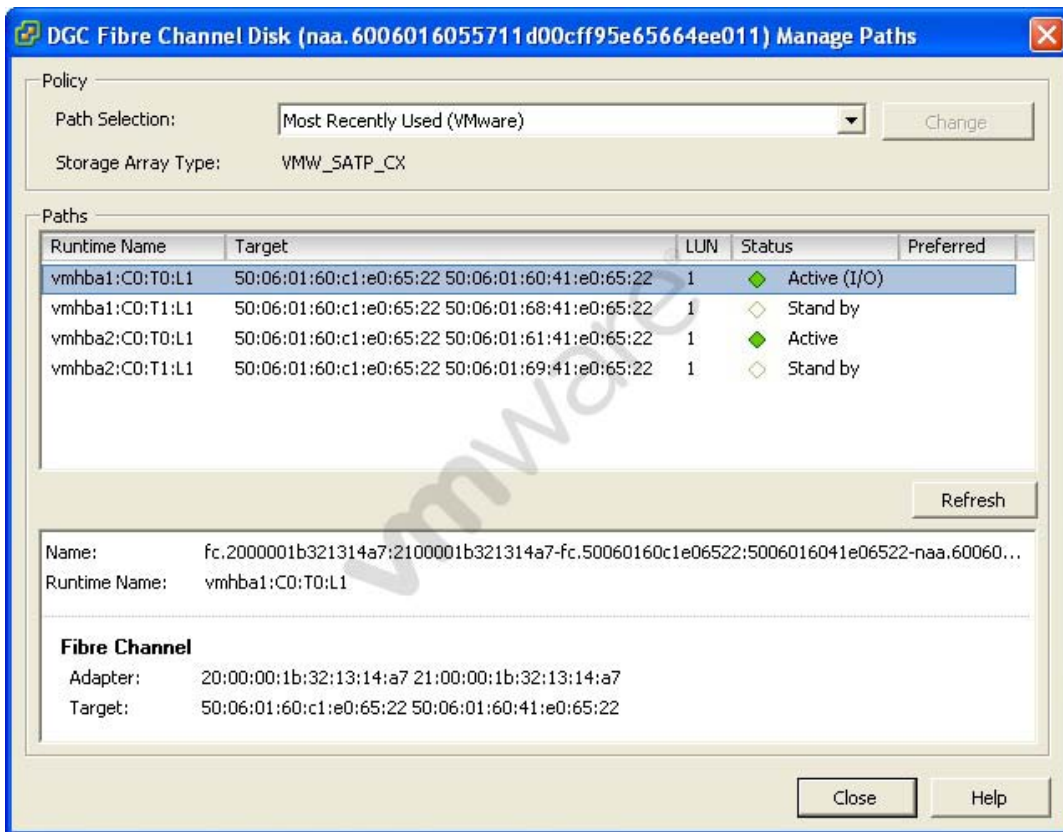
DGC Fibre Channel Disk (naa.6006016055711d00cff95e65664ee011) Manage Paths

Policy

Path Selection: Most Recently Used (VMware) Change

Storage Array Type: VMW_SATP_CX

Paths

| Runtime Name | Target | LUN | Status | Preferred |
|---|---|---|---|---|
| vmhba1:C0:T0:L1 | 50:06:01:60:c1:e0:65:22 50:06:01:60:41:e0:65:22 | 1 | Active (I/O) | |
| vmhba1:C0:T1:L1 | 50:06:01:60:c1:e0:65:22 50:06:01:68:41:e0:65:22 | 1 | Stand by | |
| vmhba2:C0:T0:L1 | 50:06:01:60:c1:e0:65:22 50:06:01:61:41:e0:65:22 | 1 | Active | |
| vmhba2:C0:T1:L1 | 50:06:01:60:c1:e0:65:22 50:06:01:69:41:e0:65:22 | 1 | Stand by | |

vmware

Refresh

Name: fc.2000001b321314a7:2100001b321314a7-fc.50060160c1e06522:5006016041e06522-naa.60060...
Runtime Name: vmhba1:C0:T0:L1

Fibre Channel
Adapter: 20:00:00:1b:32:13:14:a7 21:00:00:1b:32:13:14:a7
Target: 50:06:01:60:c1:e0:65:22 50:06:01:60:41:e0:65:22

Close Help